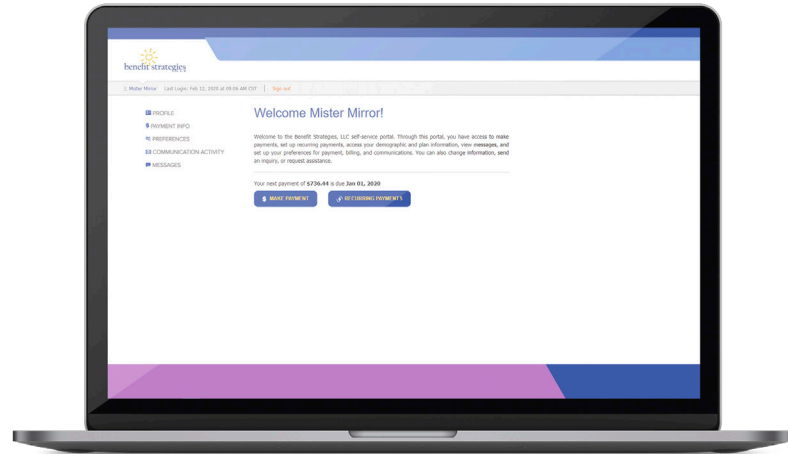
benefit strategies

Mister Mirror Last Login: Feb 12, 2020 at 09:06 AM CST | Sign out

PROFILE
PAYMENT INFO
PREFERENCES
COMMUNICATION ACTIVITY
MESSAGES

Welcome Mister Mirror!

Welcome to the Benefit Strategies, LLC self-service portal. Through this portal, you have access to make payments, set up recurring payments, access your demographic and plan information, view messages, and set up your preferences for payment, billing, and communications. You can also change information, send an inquiry, or request assistance.

Your next payment of $736.44 is due Jan 01, 2020

MAKE PAYMENT RECURRING PAYMENTS